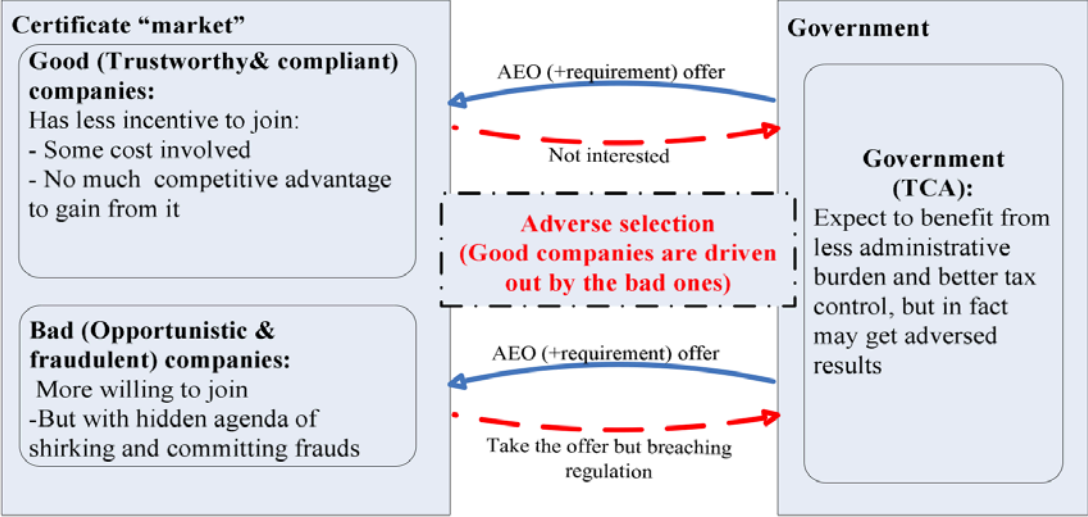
Certificate "market"

Good (Trustworthy& compliant) companies:
Has less incentive to join:
- Some cost involved
- No much competitive advantage to gain from it

Bad (Opportunistic & fraudulent) companies:
More willing to join
-But with hidden agenda of shirking and committing frauds

AEO (+requirement) offer

Not interested

Adverse selection
(Good companies are driven out by the bad ones)

AEO (+requirement) offer

Take the offer but breaching regulation

Government

Government (TCA):
Expect to benefit from less administrative burden and better tax control, but in fact may get adversed results